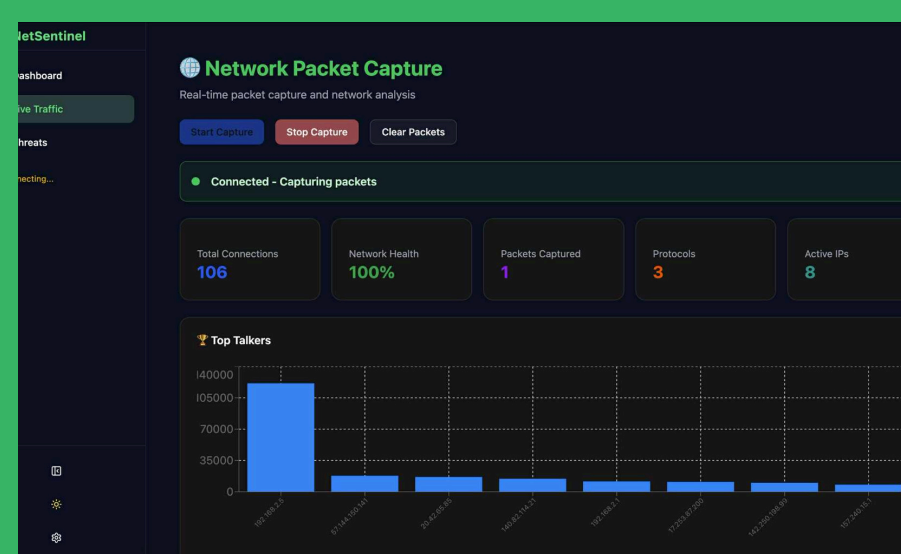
NetSentinel

ashboard

ive Traffic

hreats

necting...

Network Packet Capture

Real-time packet capture and network analysis

Start Capture

Stop Capture

Clear Packets

Connected - Capturing packets

| Total Connections | Network Health | Packets Captured | Protocols | Active IPs |
|---|---|---|---|---|
| 106 | 100% | 1 | 3 | 8 |

Top Talkers

140000
105000
70000
35000
0

192.168.2.5
57.144.150.141
20.42.65.85
140.82.114.21
192.168.2.1
17.253.67.200
142.250.199.99
157.240.15.1